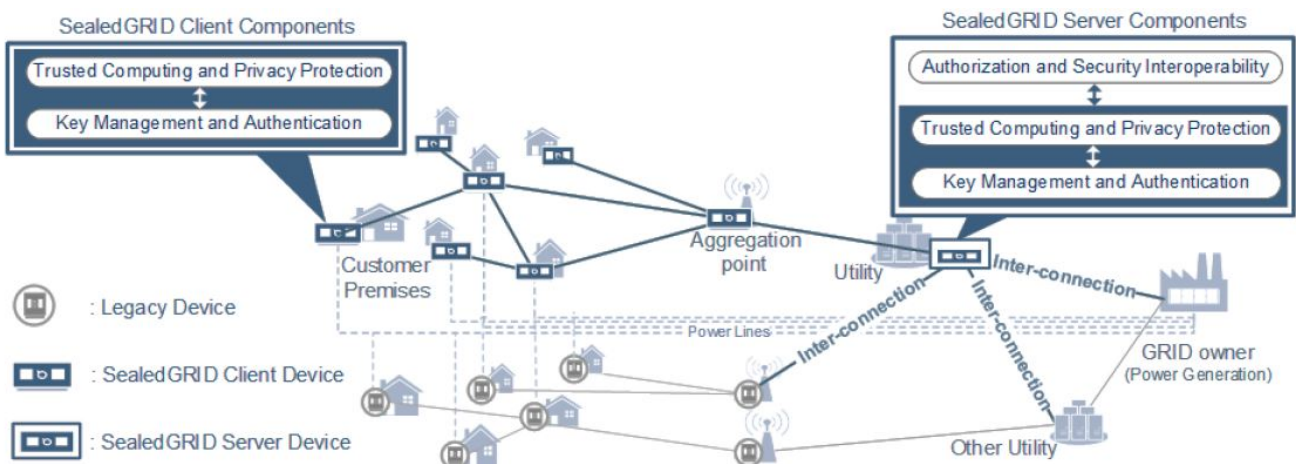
SealedGRID Client Components

Trusted Computing and Privacy Protection

Key Management and Authentication

SealedGRID Server Components

Authorization and Security Interoperability

Trusted Computing and Privacy Protection

Key Management and Authentication

Customer Premises

Aggregation point

Utility

Inter-connection

Inter-connection

Inter-connection

Power Lines

GRID owner (Power Generation)

Other Utility

: Legacy Device

: SealedGRID Client Device

: SealedGRID Server Device